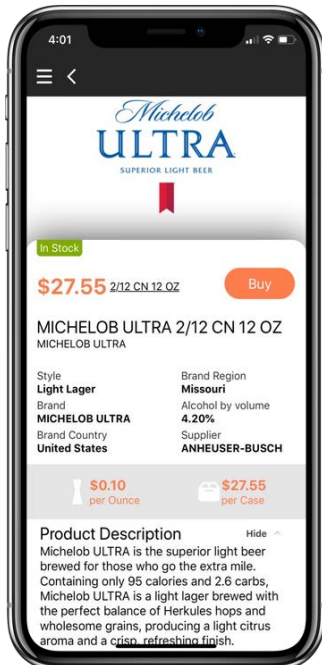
4:01

Michelob
ULTRA
SUPERIOR LIGHT BEER

In Stock

$27.55 2/12 CN 12 OZ

Buy

MICHELOB ULTRA 2/12 CN 12 OZ
MICHELOB ULTRA

Style
Light Lager

Brand Region
Missouri

Brand
MICHELOB ULTRA

Alcohol by volume
4.20%

Brand Country
United States

Supplier
ANHEUSER-BUSCH

$0.10
per Ounce

$27.55
per Case

Product Description

Hide

Michelob ULTRA is the superior light beer brewed for those who go the extra mile. Containing only 95 calories and 2.6 carbs, Michelob ULTRA is a light lager brewed with the perfect balance of Herkules hops and wholesome grains, producing a light citrus aroma and a crisp, refreshing finish.